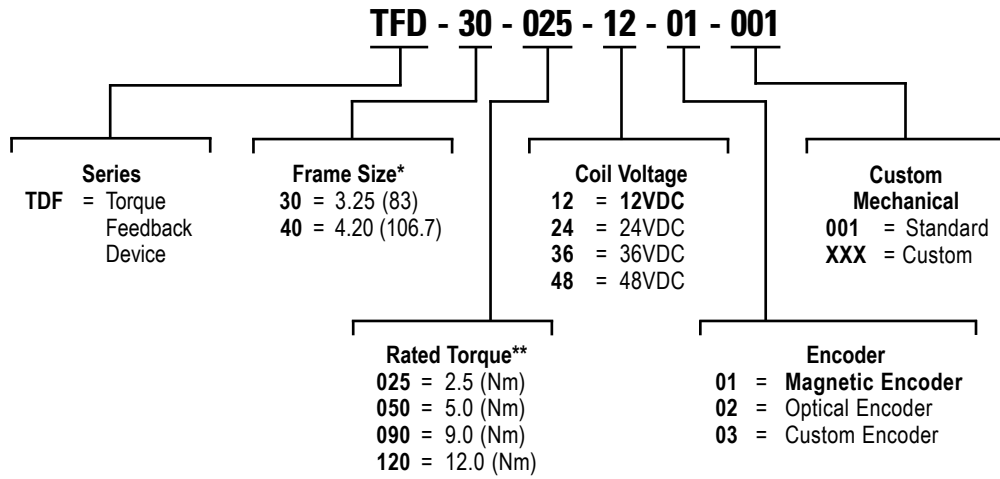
TFD - 30 - 025 - 12 - 01 - 001

Series
TDF = Torque Feedback Device

Frame Size*
30 = 3.25 (83)
40 = 4.20 (106.7)

Coil Voltage
12 = 12VDC
24 = 24VDC
36 = 36VDC
48 = 48VDC

Custom Mechanical
001 = Standard
XXX = Custom

Rated Torque**
025 = 2.5 (Nm)
050 = 5.0 (Nm)
090 = 9.0 (Nm)
120 = 12.0 (Nm)

Encoder
01 = Magnetic Encoder
02 = Optical Encoder
03 = Custom Encoder